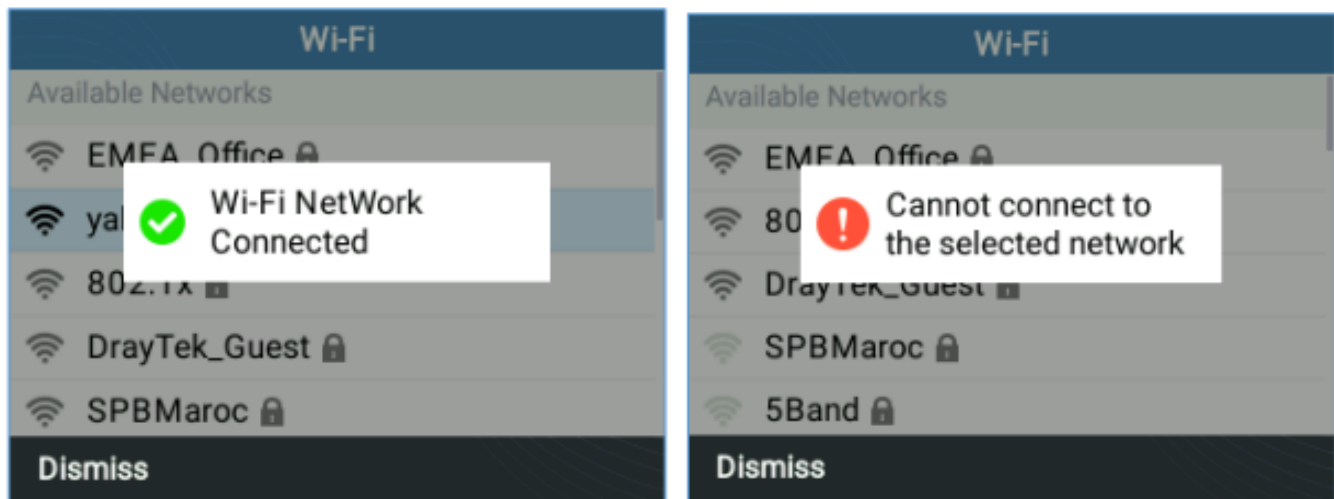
Wi-Fi

Available Networks

EMEA_Office

yal

Wi-Fi NetWork Connected

802.1x

DrayTek_Guest

SPBMaroc

Dismiss

Wi-Fi

Available Networks

EMEA_Office

80

Cannot connect to the selected network

DrayTek_Guest

SPBMaroc

5Band

Dismiss